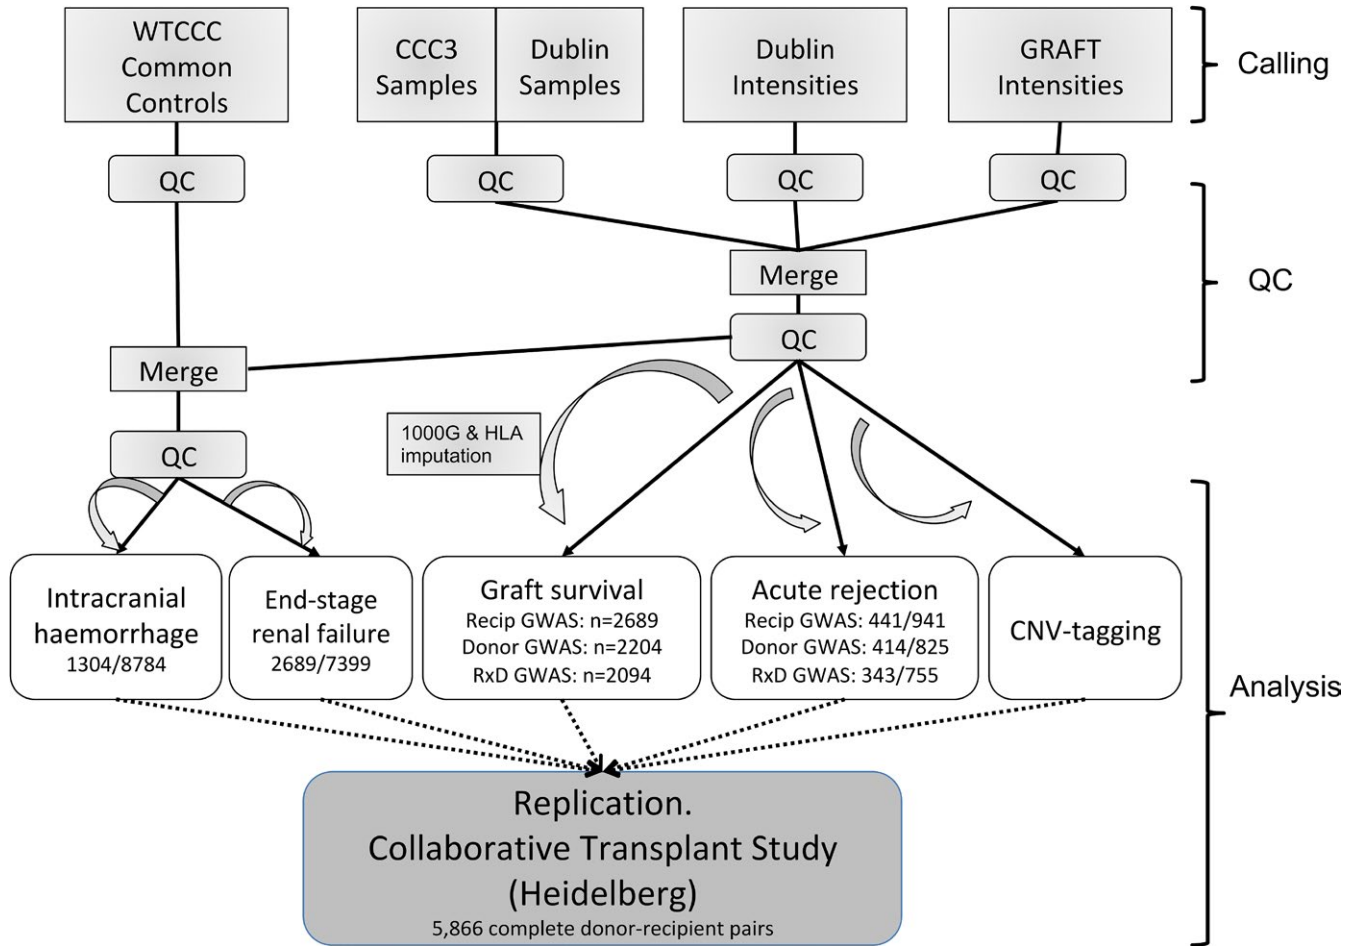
WTCCC Common Controls

CCC3 Samples

Dublin Samples

Dublin Intensities

GRAFT Intensities

Calling

QC

QC

QC

QC

Merge

QC

QC

Merge

QC

1000G & HLA imputation

Intracranial haemorrhage
1304/8784

End-stage renal failure
2689/7399

Graft survival
Recip GWAS: n=2689
Donor GWAS: n=2204
RxD GWAS: n=2094

Acute rejection
Recip GWAS: 441/941
Donor GWAS: 414/825
RxD GWAS: 343/755

CNV-tagging

Analysis

Replication.
Collaborative Transplant Study
(Heidelberg)
5,866 complete donor-recipient pairs